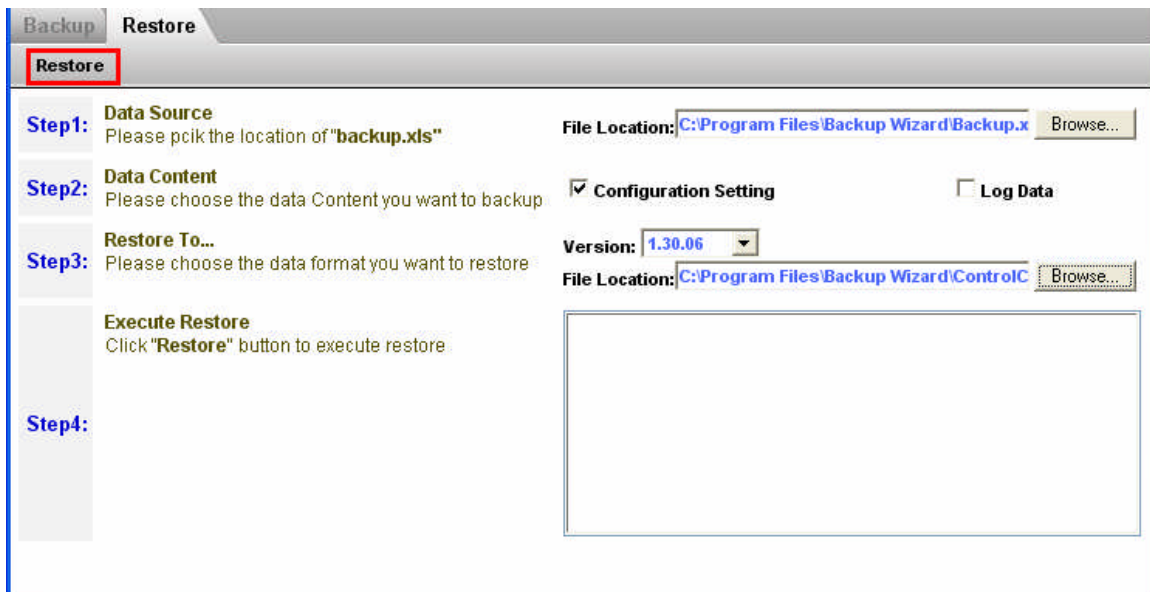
Backup Restore

Restore

Step1: Data Source
Please pcik the location of "backup.xls"

File Location: C:\Program Files\Backup Wizard\Backup.x Browse...

Step2: Data Content
Please choose the data Content you want to backup

Configuration Setting

Log Data

Step3: Restore To...
Please choose the data format you want to restore

Version: 1.30.06

File Location: C:\Program Files\Backup Wizard\ControlC Browse...

Step4: Execute Restore
Click "Restore" button to execute restore